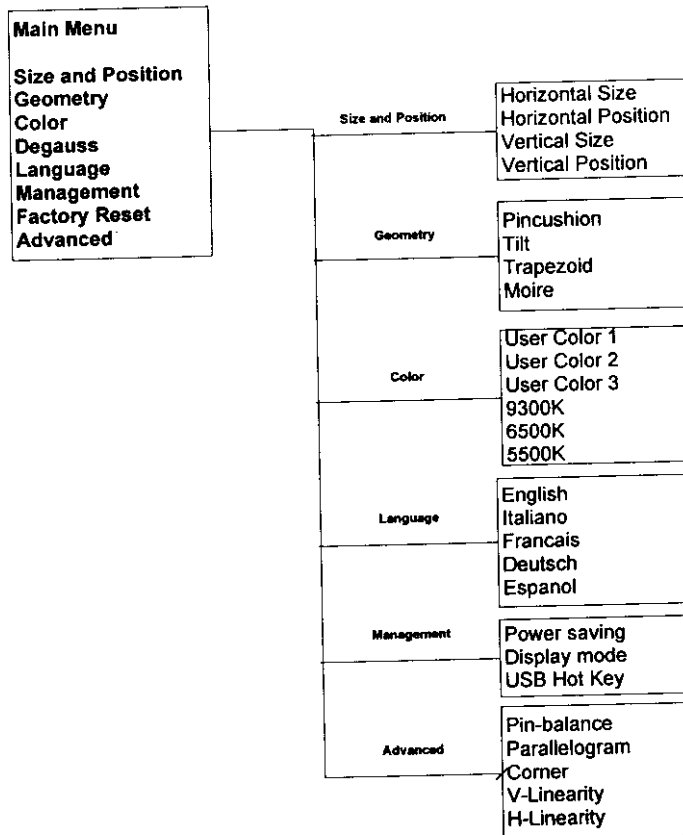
Main Menu

Size and Position
Geometry
Color
Degauss
Language
Management
Factory Reset
Advanced

Size and Position

Horizontal Size
Horizontal Position
Vertical Size
Vertical Position

Geometry

Pincushion
Tilt
Trapezoid
Moire

Color

User Color 1
User Color 2
User Color 3
9300K
6500K
5500K

Language

English
Italiano
Francais
Deutsch
Espanol

Management

Power saving
Display mode
USB Hot Key

Advanced

Pin-balance
Parallelogram
Corner
V-Linearity
H-Linearity